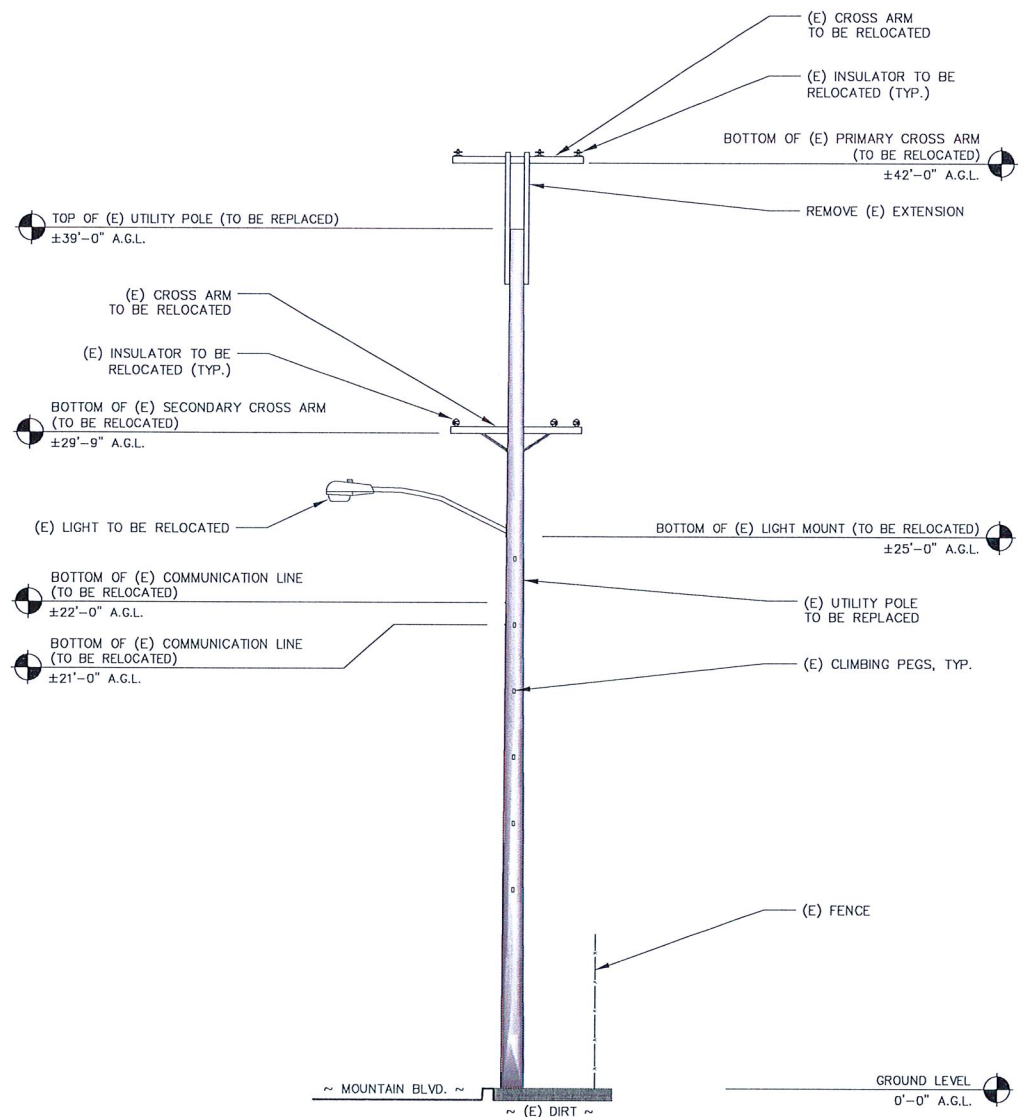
(E) CROSS ARM TO BE RELOCATED

(E) INSULATOR TO BE RELOCATED (TYP.)

BOTTOM OF (E) PRIMARY CROSS ARM (TO BE RELOCATED)
±42'–0" A.G.L.

TOP OF (E) UTILITY POLE (TO BE REPLACED)
±39'–0" A.G.L.

REMOVE (E) EXTENSION

(E) CROSS ARM TO BE RELOCATED

(E) INSULATOR TO BE RELOCATED (TYP.)

BOTTOM OF (E) SECONDARY CROSS ARM (TO BE RELOCATED)
±29'–9" A.G.L.

(E) LIGHT TO BE RELOCATED

BOTTOM OF (E) LIGHT MOUNT (TO BE RELOCATED)
±25'–0" A.G.L.

BOTTOM OF (E) COMMUNICATION LINE (TO BE RELOCATED)
±22'–0" A.G.L.

(E) UTILITY POLE TO BE REPLACED

BOTTOM OF (E) COMMUNICATION LINE (TO BE RELOCATED)
±21'–0" A.G.L.

(E) CLIMBING PEGS, TYP.

(E) FENCE

~ MOUNTAIN BLVD. ~

~ (E) DIRT ~

GROUND LEVEL
0'–0" A.G.L.